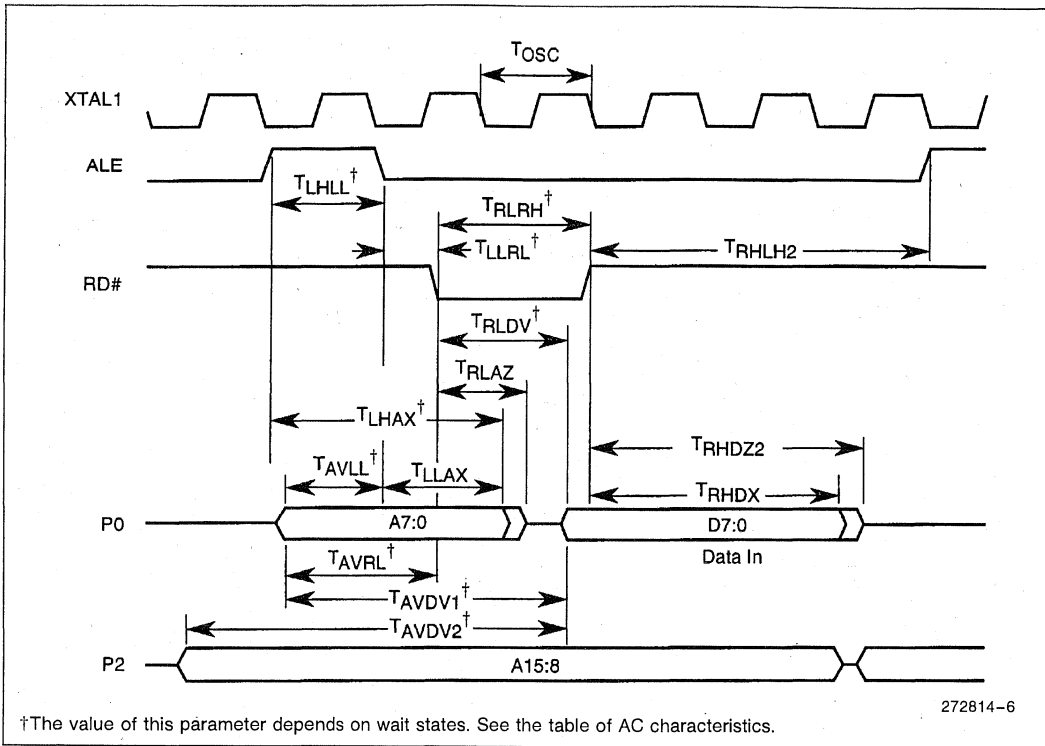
$T_{OSC}$

XTAL1

ALE

$T_{LHLL}^{\dagger}$

$T_{RLRH}^{\dagger}$

$T_{LLRL}^{\dagger}$

$T_{RHLH2}$

RD#

$T_{RLDV}^{\dagger}$

$T_{RLAZ}$

$T_{LHAX}^{\dagger}$

$T_{RHDZ2}$

$T_{AVLL}^{\dagger}$

$T_{LLAX}$

$T_{RHDX}$

P0

A7:0

D7:0

Data In

$T_{AVRL}^{\dagger}$

$T_{AVDV1}^{\dagger}$

$T_{AVDV2}^{\dagger}$

P2

A15:8

272814-6

†The value of this parameter depends on wait states. See the table of AC characteristics.